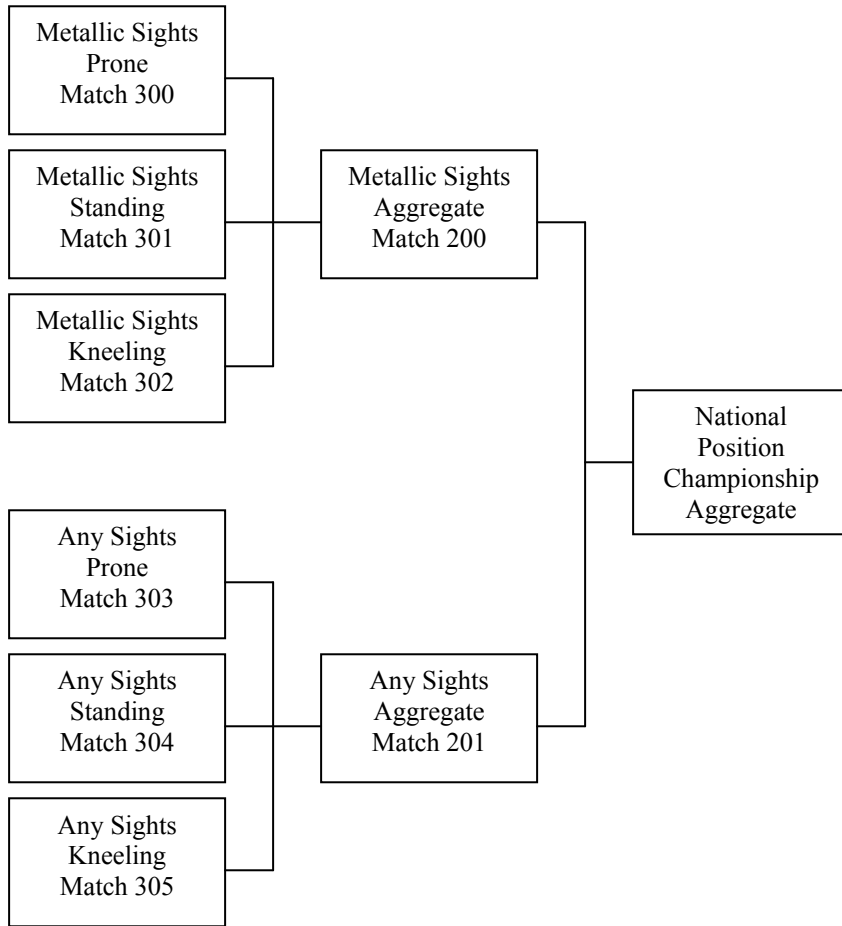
Metallic Sights
Prone
Match 300

Metallic Sights
Standing
Match 301

Metallic Sights
Kneeling
Match 302

Metallic Sights
Aggregate
Match 200

National
Position
Championship
Aggregate

Any Sights
Prone
Match 303

Any Sights
Standing
Match 304

Any Sights
Kneeling
Match 305

Any Sights
Aggregate
Match 201